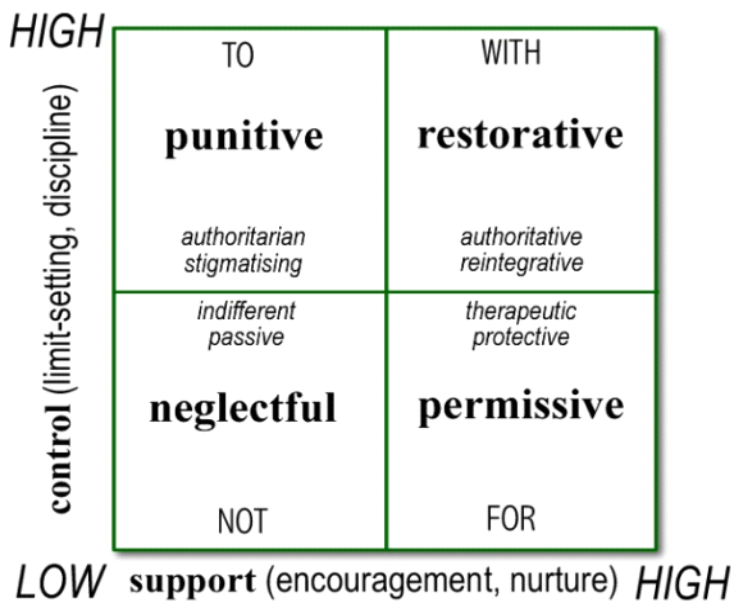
HIGH

control (limit-setting, discipline)

TO

punitive

authoritarian
stigmatising

WITH

restorative

authoritative
reintegrative

indifferent
passive

neglectful

NOT

therapeutic
protective

permissive

FOR

LOW support (encouragement, nurture) HIGH